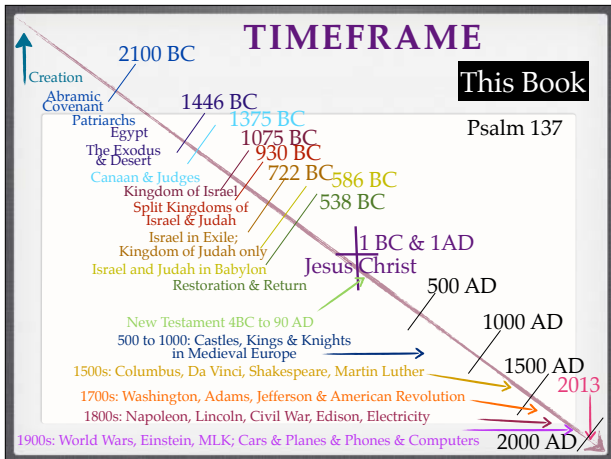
TIMEFRAME

This Book

Psalm 137

Creation

2100 BC

Abramic Covenant

Patriarchs

Egypt

The Exodus & Desert

Canaan & Judges

1446 BC

1375 BC

1075 BC

930 BC

722 BC

586 BC

538 BC

Kingdom of Israel

Split Kingdoms of Israel & Judah

Israel in Exile; Kingdom of Judah only

Israel and Judah in Babylon

Restoration & Return

1 BC & 1AD

Jesus Christ

New Testament 4BC to 90 AD

500 AD

500 to 1000: Castles, Kings & Knights in Medieval Europe

1000 AD

1500s: Columbus, Da Vinci, Shakespeare, Martin Luther

1500 AD

1700s: Washington, Adams, Jefferson & American Revolution

2013

1800s: Napoleon, Lincoln, Civil War, Edison, Electricity

1900s: World Wars, Einstein, MLK; Cars & Planes & Phones & Computers

2000 AD